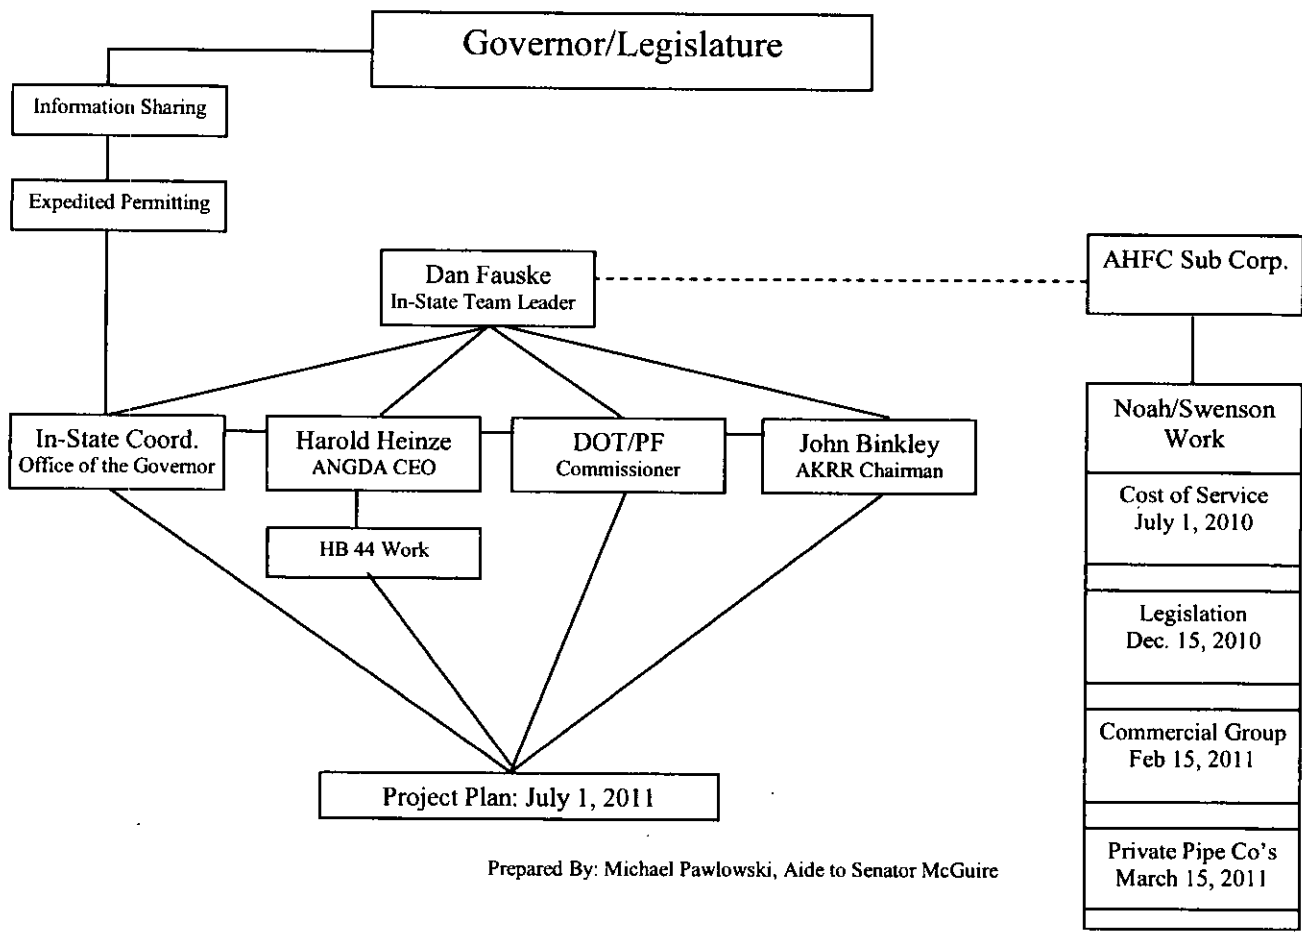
Governor/Legislature

Information Sharing

Expedited Permitting

Dan Fauske
In-State Team Leader

AHFC Sub Corp.

In-State Coord.
Office of the Governor

Harold Heinze
ANGDA CEO

DOT/PF
Commissioner

John Binkley
AKRR Chairman

HB 44 Work

Noah/Swenson Work

Cost of Service
July 1, 2010

Legislation
Dec. 15, 2010

Commercial Group
Feb 15, 2011

Private Pipe Co's
March 15, 2011

Project Plan: July 1, 2011

Prepared By: Michael Pawlowski, Aide to Senator McGuire